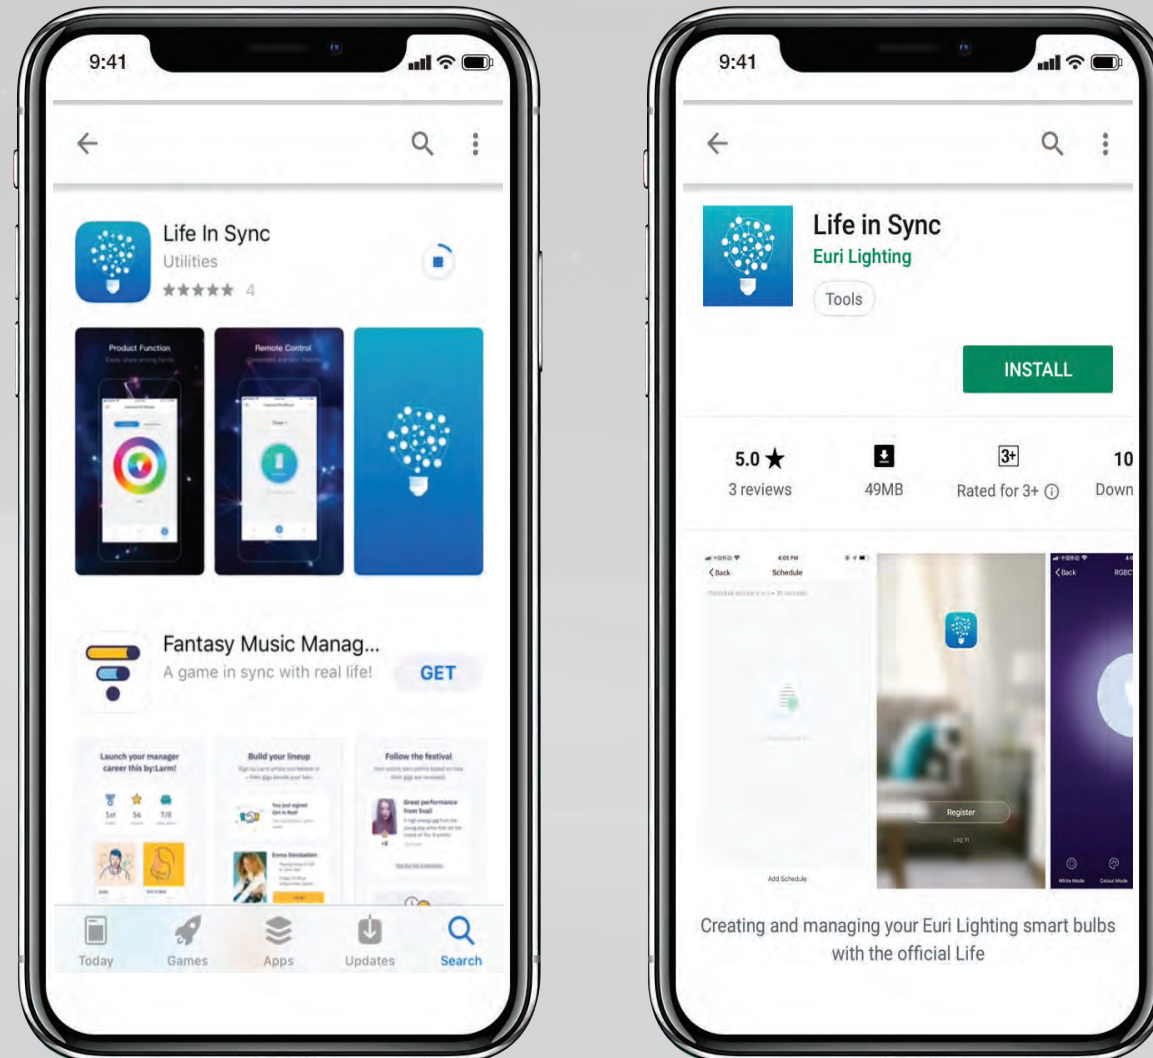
9:41

Life In Sync
Utilities
★★★★★ 4

Product Function

Remote Control

Fantasy Music Manag...
A game in sync with real life!
GET

Launch your manager career this by:Larm!

Build your lineup

Follow the festival

Today
Games
Apps
Updates
Search

9:41

Life in Sync
Euri Lighting
Tools

INSTALL

5.0 ★
3 reviews

49MB

3+
Rated for 3+ ⓘ

10
Down

Back
Schedule

Add Schedule

Register
Log in

Back

Creating and managing your Euri Lighting smart bulbs with the official Life